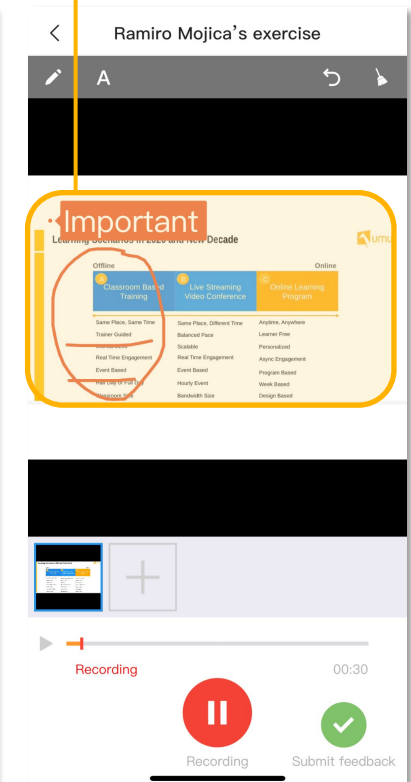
Ramiro Mojica's exercise

A

Important

Learning Scenarios in 2020 and New Decade

UMU

Offline

Online

A Classroom Based Training

B Live Streaming Video Conference

C Online Learning Program

| Classroom Based Training | Live Streaming Video Conference | Online Learning Program |
|---|---|---|
| Same Place, Same Time | Same Place, Different Time | Anytime, Anywhere |
| Trainer Guided | Balanced Pace | Learner Free |
| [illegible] | Scalable | Personalized |
| Real Time Engagement | Real Time Engagement | Async Engagement |
| Event Based | Event Based | Program Based |
| Half Day or Full Day | Hourly Event | Week Based |
| Classroom Size | Bandwidth Size | Design Based |

Recording

00:30

Recording

Submit feedback